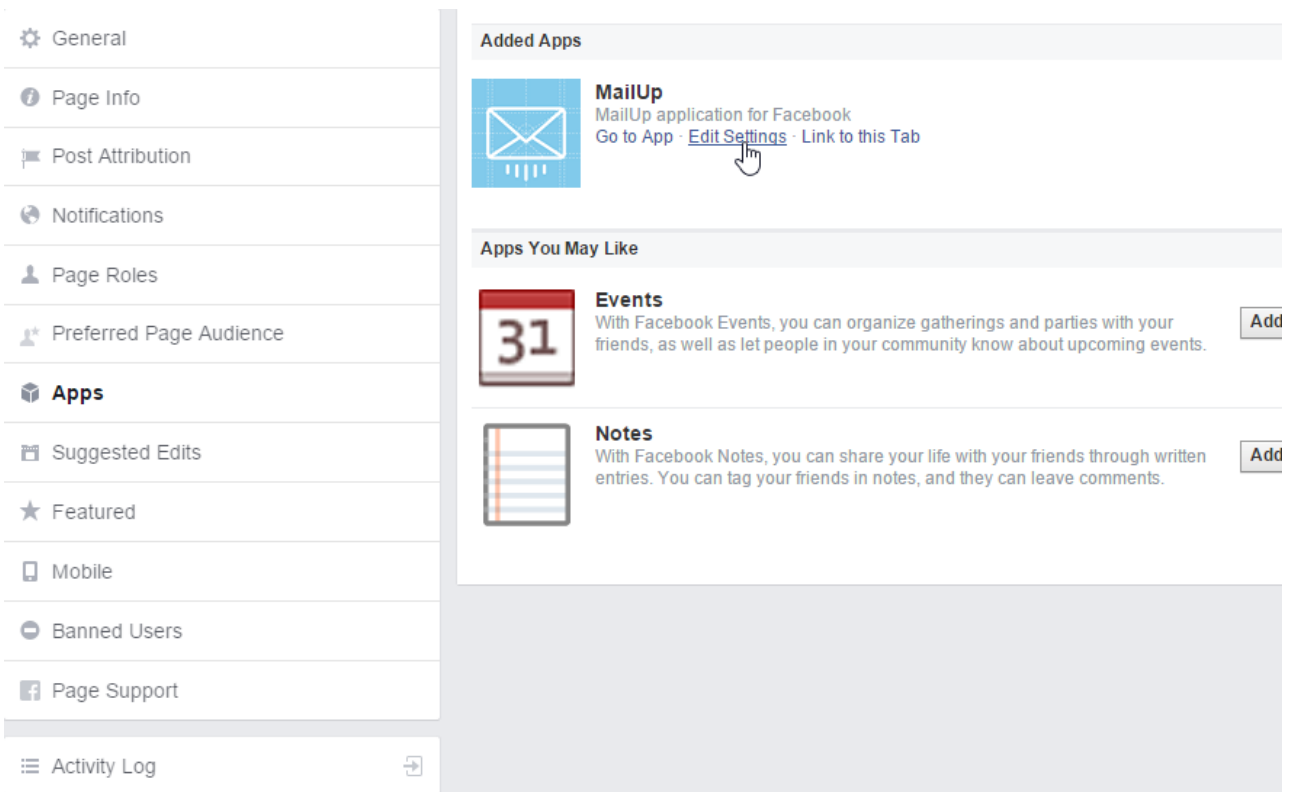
General
Page Info
Post Attribution
Notifications
Page Roles
Preferred Page Audience
Apps
Suggested Edits
Featured
Mobile
Banned Users
Page Support
Activity Log

Added Apps

MailUp
MailUp application for Facebook
Go to App · Edit Settings · Link to this Tab

Apps You May Like

31

Events
With Facebook Events, you can organize gatherings and parties with your friends, as well as let people in your community know about upcoming events.
Add

Notes
With Facebook Notes, you can share your life with your friends through written entries. You can tag your friends in notes, and they can leave comments.
Add